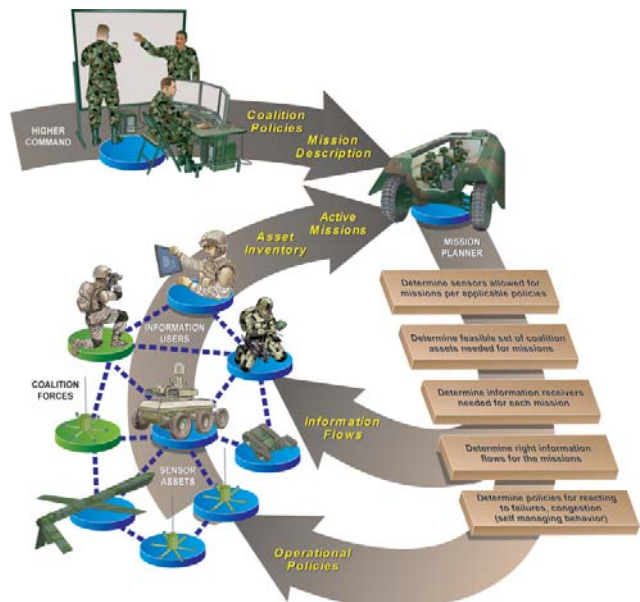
HIGHER COMMAND

Coalition Policies

Mission Description

Active Missions

Asset Inventory

MISSION PLANNER

Determine sensors allowed for missions per applicable policies

Determine feasible set of coalition assets needed for missions

Determine information receivers needed for each mission

Determine right information flows for the missions

Determine policies for reacting to failures, congestion (self managing behavior)

INFORMATION USERS

COALITION FORCES

SENSOR ASSETS

Information Flows

Operational Policies